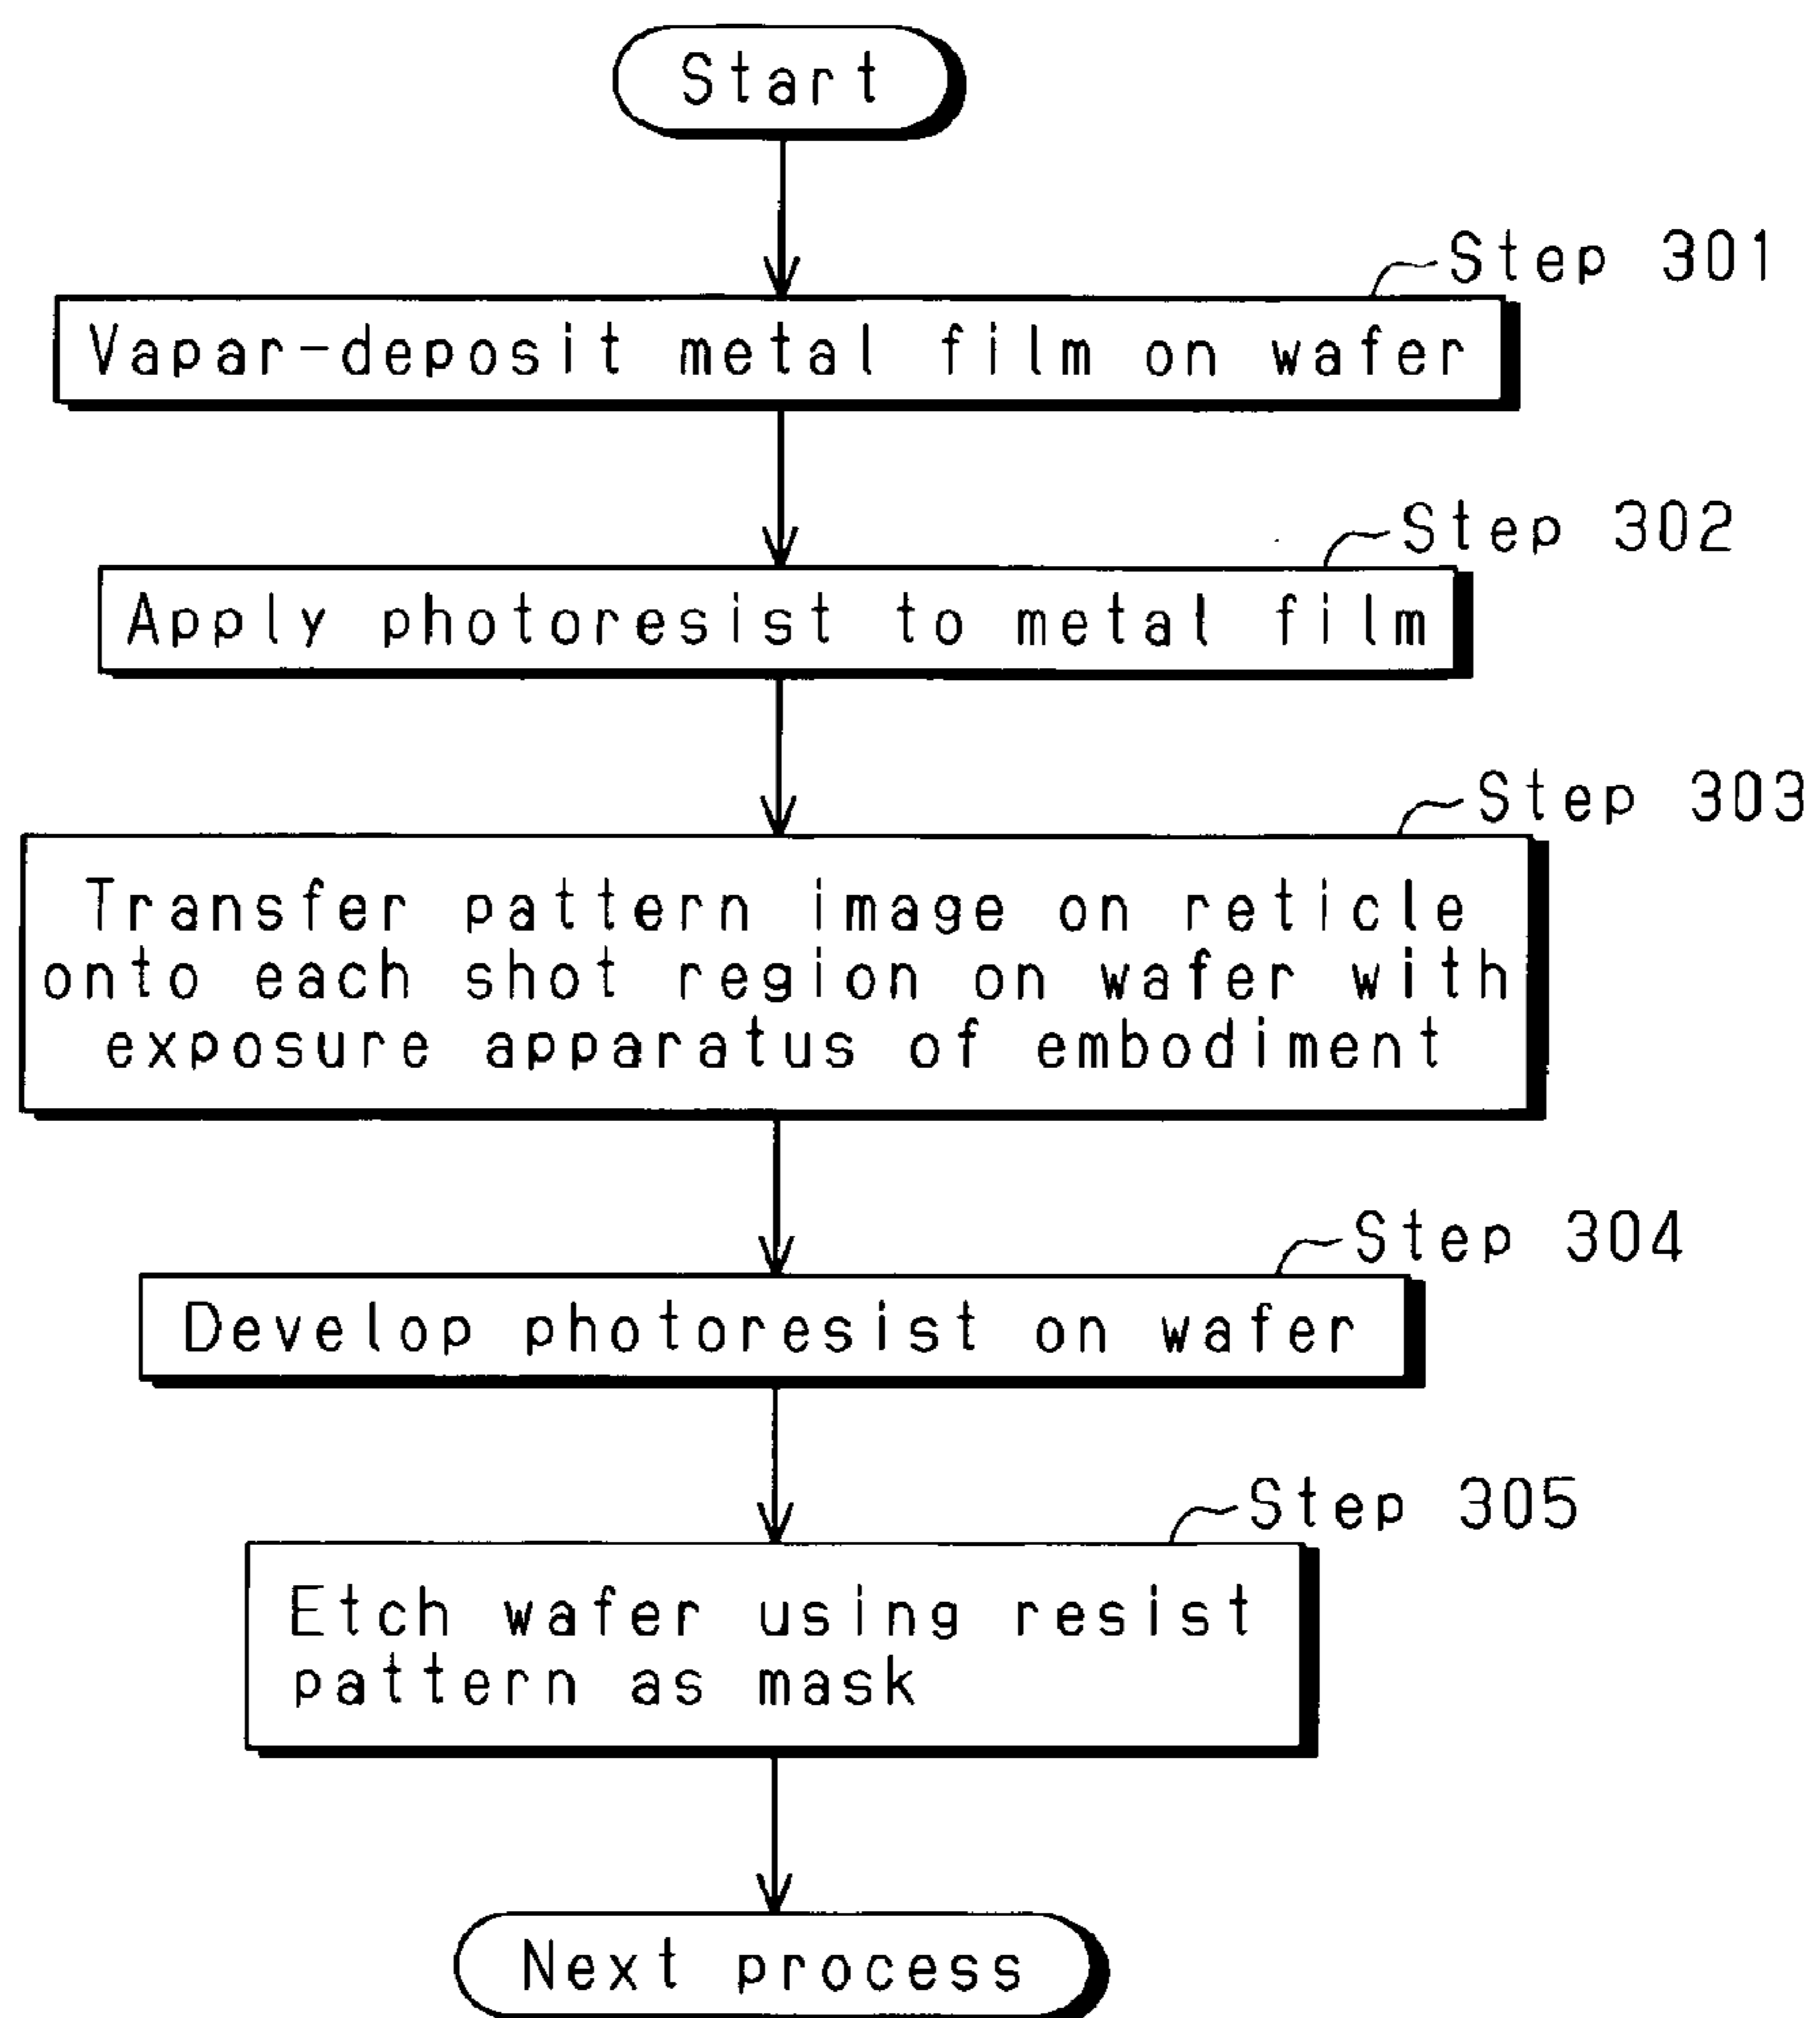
Start

Step 301

Vapar-deposit metal film on wafer

Step 302

Apply photoresist to metal film

Step 303

Transfer pattern image on reticle onto each shot region on wafer with exposure apparatus of embodiment

Step 304

Develop photoresist on wafer

Step 305

Etch wafer using resist pattern as mask

Next process